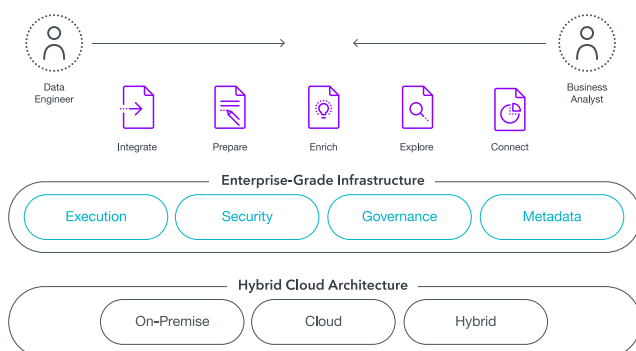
Data Engineer

Business Analyst

Integrate

Prepare

Enrich

Explore

Connect

Enterprise-Grade Infrastructure

Execution

Security

Governance

Metadata

Hybrid Cloud Architecture

On-Premise

Cloud

Hybrid